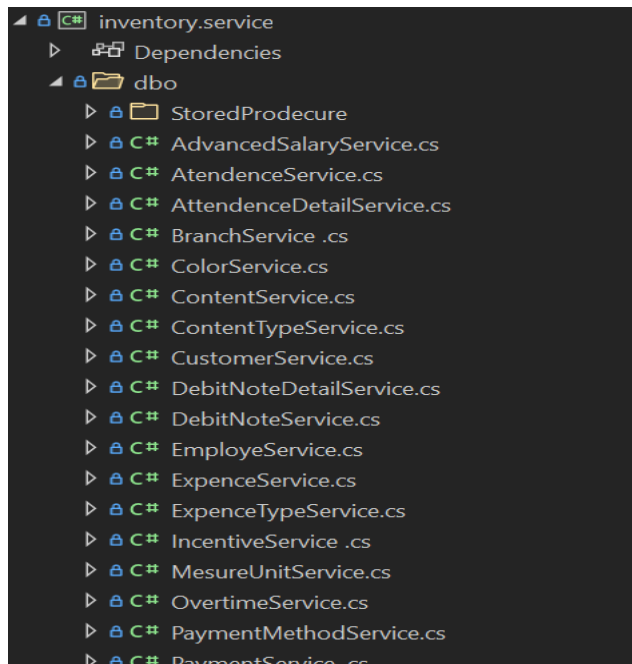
C# inventory.service
Dependencies
dbo
StoredProdecure
C# AdvancedSalaryService.cs
C# AtendenceService.cs
C# AttendenceDetailService.cs
C# BranchService .cs
C# ColorService.cs
C# ContentService.cs
C# ContentTypeService.cs
C# CustomerService.cs
C# DebitNoteDetailService.cs
C# DebitNoteService.cs
C# EmployeService.cs
C# ExpenceService.cs
C# ExpenceTypeService.cs
C# IncentiveService .cs
C# MesureUnitService.cs
C# OvertimeService.cs
C# PaymentMethodService.cs
C# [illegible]